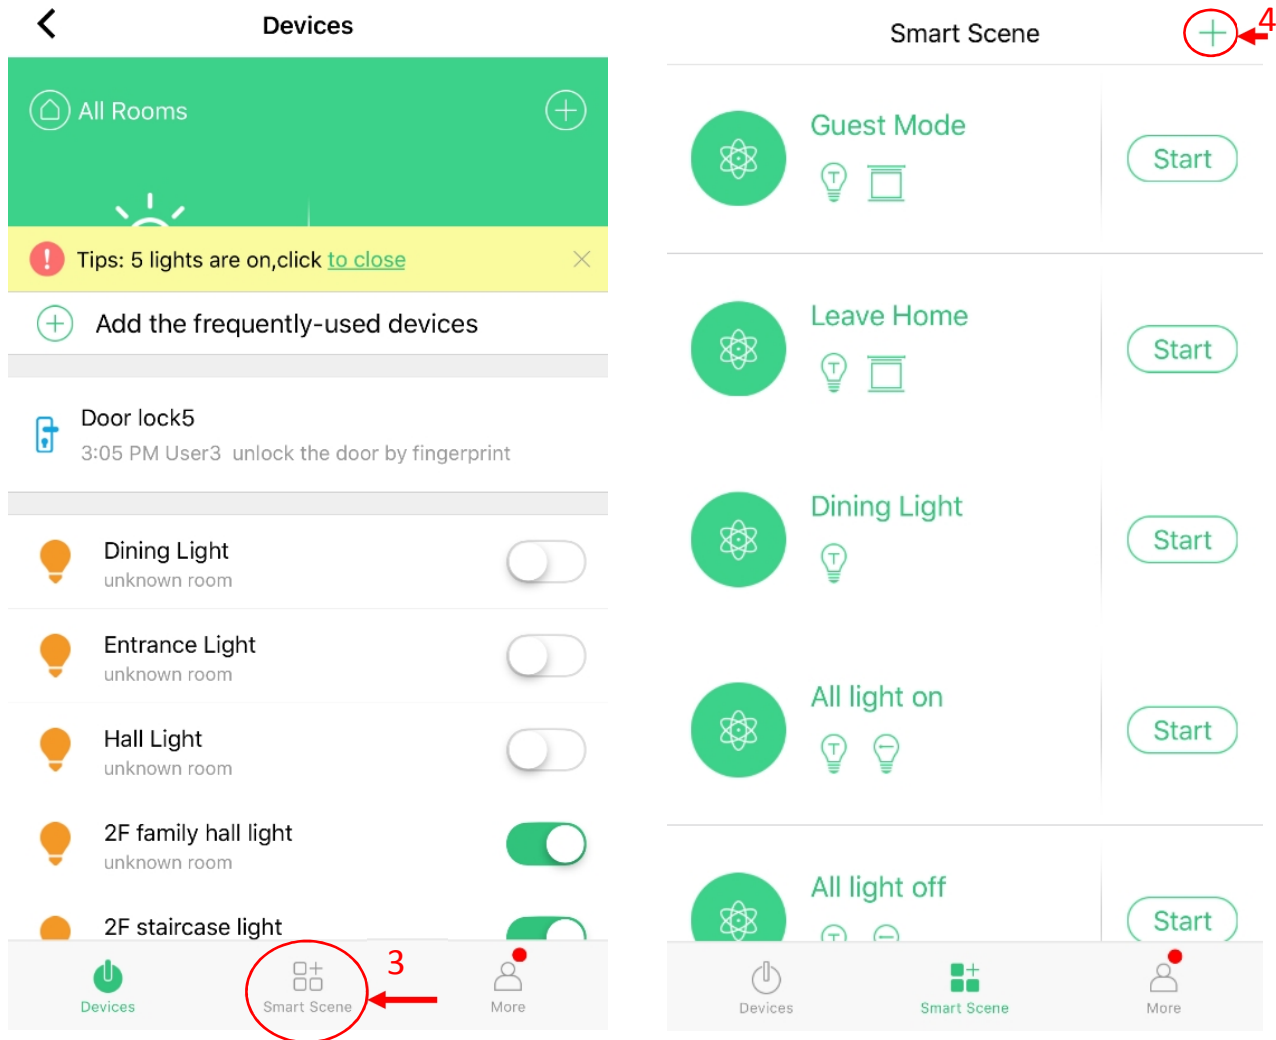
Devices

All Rooms

Tips: 5 lights are on,click to close

Add the frequently-used devices

Door lock5
3:05 PM User3 unlock the door by fingerprint

Dining Light
unknown room

Entrance Light
unknown room

Hall Light
unknown room

2F family hall light
unknown room

2F staircase light

Devices
Smart Scene
3
More

Smart Scene
4

Guest Mode
Start

Leave Home
Start

Dining Light
Start

All light on
Start

All light off
Start

Devices
Smart Scene
More